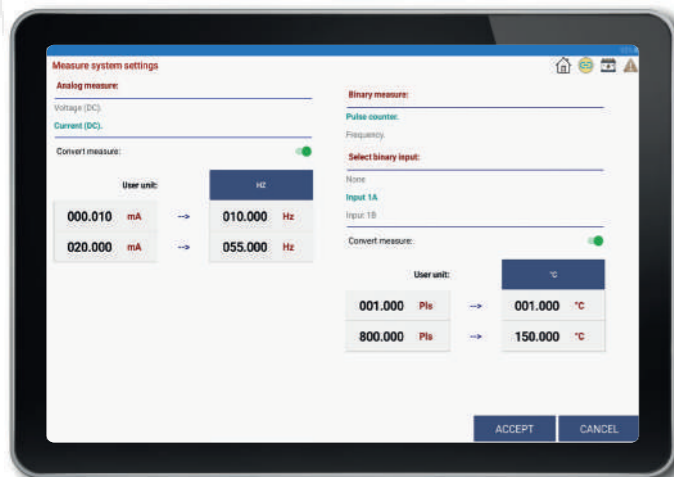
Measure system settings

Analog measure:

Voltage (DC).

Current (DC).

Convert measure:

User unit:

Hz

| 000.010 | mA | --> | 010.000 | Hz |
|---|---|---|---|---|
| 020.000 | mA | --> | 055.000 | Hz |

Binary measure:

Pulse counter.

Frequency.

Select binary input:

None

Input 1A

Input 1B

Convert measure:

User unit:

°C

| 001.000 | Pls | --> | 001.000 | °C |
|---|---|---|---|---|
| 800.000 | Pls | --> | 150.000 | °C |

ACCEPT

CANCEL